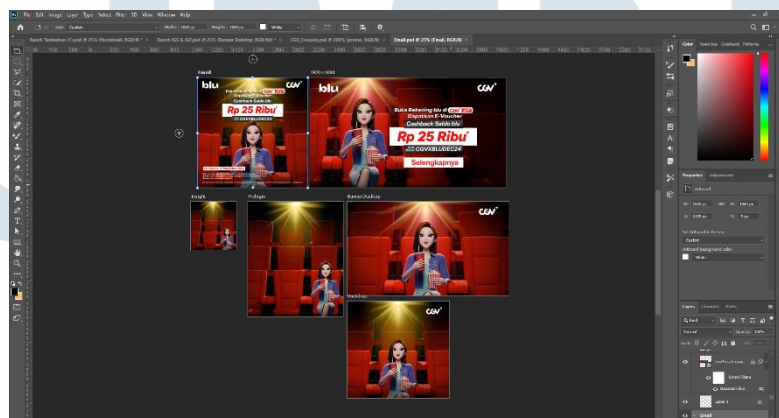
File Edit Image Layer Type Select Filter 3D View Window Help

Email

blu

CGV

Rp 25 Ribu*

1920 x 1080

blu

Buka Rekening blu di CGV Dapatkan E-Voucher Cashback Senilai

Rp 25 Ribu*

COVXBLUDEC24

Selengkapnya

Insight

Postingan

Banner Desktop

Desktop

Color Swatches Gradients Patterns

Properties Adjustments

Layers Channels Paths

Normal

Smart Filters

Gaussian Blur

Layer 1

Email